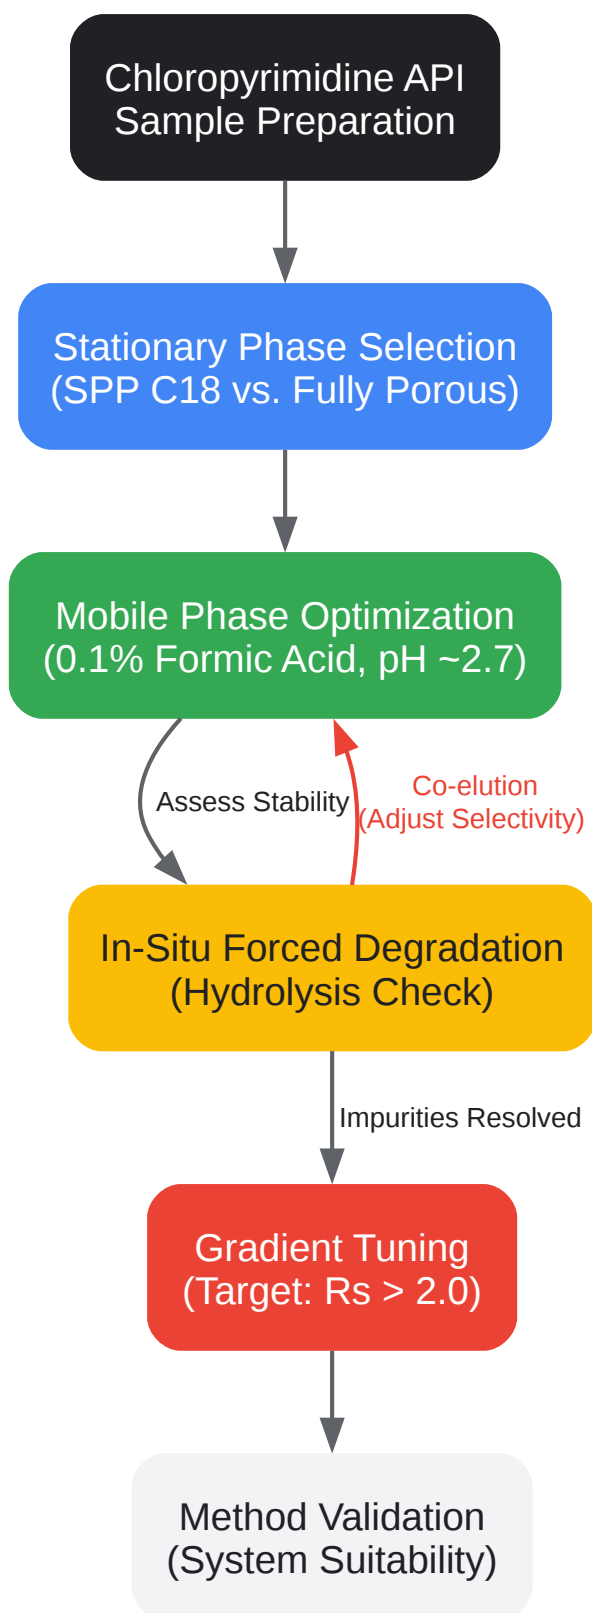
Chloropyrimidine API
Sample Preparation

Stationary Phase Selection
(SPP C18 vs. Fully Porous)

Mobile Phase Optimization
(0.1% Formic Acid, pH ~2.7)

Assess Stability

Co-elution
(Adjust Selectivity)

In-Situ Forced Degradation
(Hydrolysis Check)

Impurities Resolved

Gradient Tuning
(Target: Rs > 2.0)

Method Validation
(System Suitability)